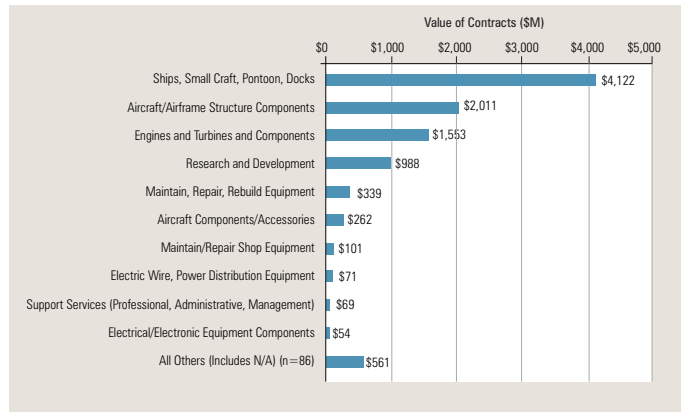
Value of Contracts ($M)

$0 $1,000 $2,000 $3,000 $4,000 $5,000

Ships, Small Craft, Pontoon, Docks $4,122
Aircraft/Airframe Structure Components $2,011
Engines and Turbines and Components $1,553
Research and Development $988
Maintain, Repair, Rebuild Equipment $339
Aircraft Components/Accessories $262
Maintain/Repair Shop Equipment $101
Electric Wire, Power Distribution Equipment $71
Support Services (Professional, Administrative, Management) $69
Electrical/Electronic Equipment Components $54
All Others (Includes N/A) (n=86) $561